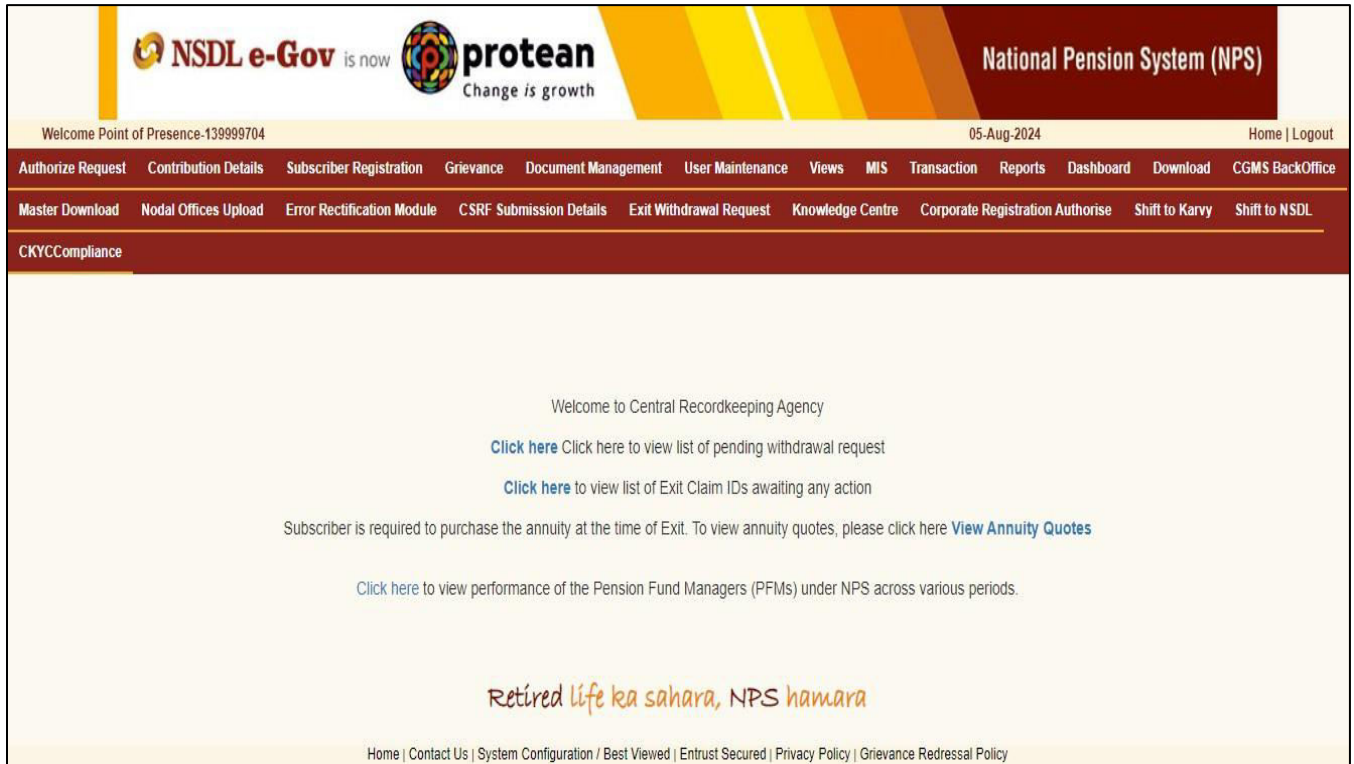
NSDL e-Gov is now protean Change is growth

National Pension System (NPS)

Welcome Point of Presence-139999704

05-Aug-2024

Home | Logout

Authorize Request Contribution Details Subscriber Registration Grievance Document Management User Maintenance Views MIS Transaction Reports Dashboard Download CGMS BackOffice

Master Download Nodal Offices Upload Error Rectification Module CSRF Submission Details Exit Withdrawal Request Knowledge Centre Corporate Registration Authorise Shift to Karvy Shift to NSDL

CKYCCompliance

Welcome to Central Recordkeeping Agency

Click here Click here to view list of pending withdrawal request

Click here to view list of Exit Claim IDs awaiting any action

Subscriber is required to purchase the annuity at the time of Exit. To view annuity quotes, please click here View Annuity Quotes

Click here to view performance of the Pension Fund Managers (PFMs) under NPS across various periods.

Retired life ka sahara, NPS hamara

Home | Contact Us | System Configuration / Best Viewed | Entrust Secured | Privacy Policy | Grievance Redressal Policy